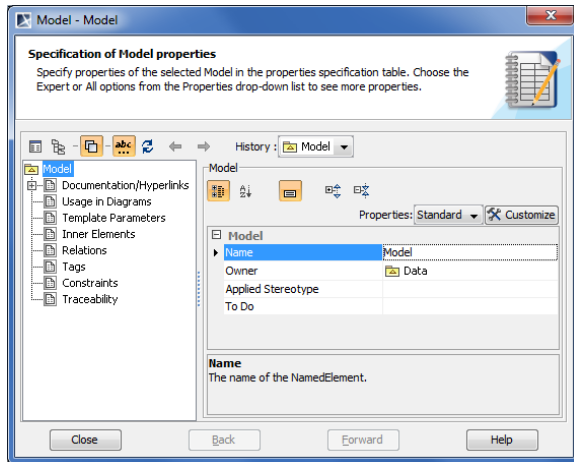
Model - Model

Specification of Model properties

Specify properties of the selected Model in the properties specification table. Choose the Expert or All options from the Properties drop-down list to see more properties.

History : Model

Model
Documentation/Hyperlinks
Usage in Diagrams
Template Parameters
Inner Elements
Relations
Tags
Constraints
Traceability

Model

Properties: Standard
Customize

| Model | |
|---|---|
| Name | Model |
| Owner | Data |
| Applied Stereotype | |
| To Do | |

Name
The name of the NamedElement.

Close
Back
Forward
Help